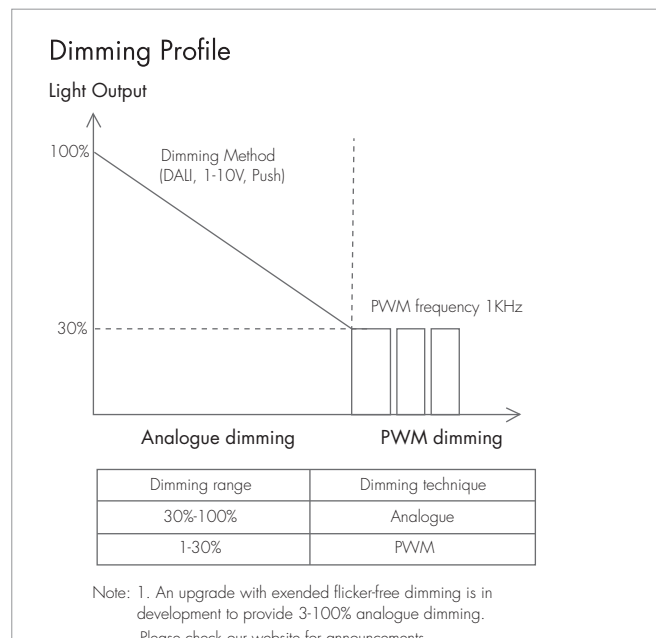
Dimming Profile

Light Output

100%

Dimming Method
(DALI, 1-10V, Push)

PWM frequency 1KHz

30%

Analogue dimming

PWM dimming

| Dimming range | Dimming technique |
|---|---|
| 30%-100% | Analogue |
| 1-30% | PWM |

Note: 1. An upgrade with exended flicker-free dimming is in development to provide 3-100% analogue dimming. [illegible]